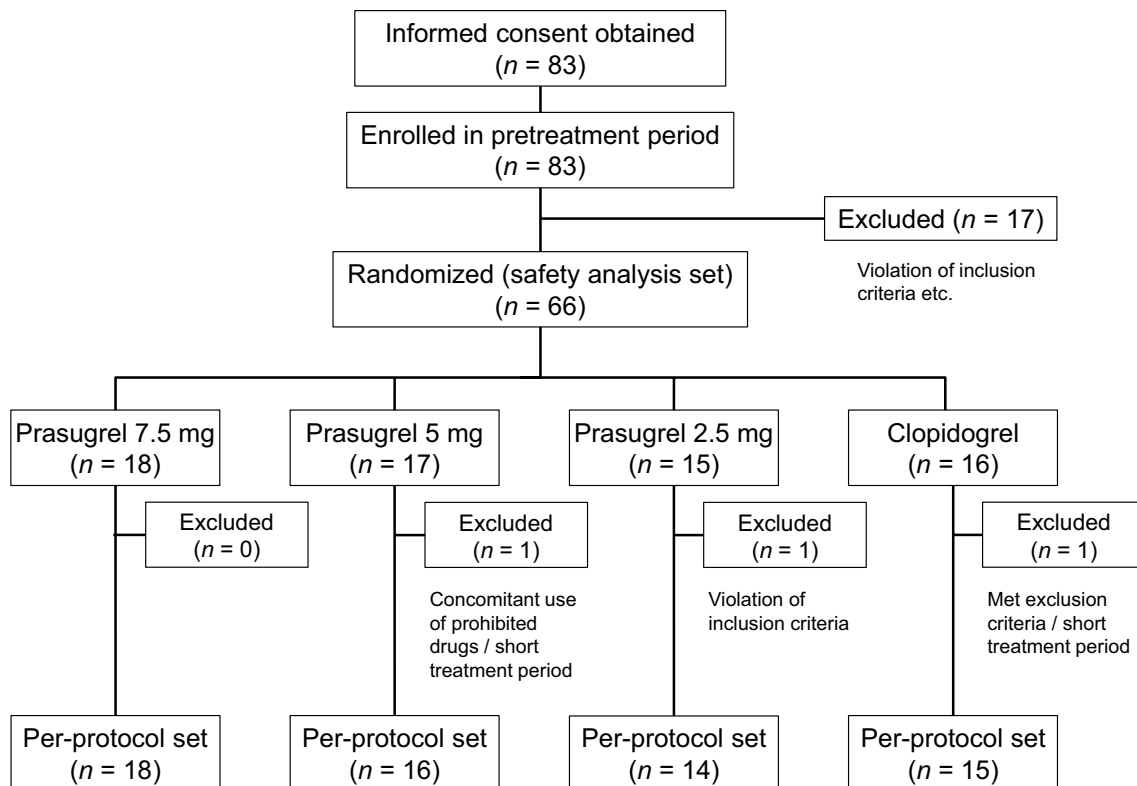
Informed consent obtained
($n$ = 83)

Enrolled in pretreatment period
($n$ = 83)

Excluded ($n$ = 17)

Violation of inclusion criteria etc.

Randomized (safety analysis set)
($n$ = 66)

Prasugrel 7.5 mg
($n$ = 18)

Excluded
($n$ = 0)

Per-protocol set
($n$ = 18)

Prasugrel 5 mg
($n$ = 17)

Excluded
($n$ = 1)

Concomitant use of prohibited drugs / short treatment period

Per-protocol set
($n$ = 16)

Prasugrel 2.5 mg
($n$ = 15)

Excluded
($n$ = 1)

Violation of inclusion criteria

Per-protocol set
($n$ = 14)

Clopidogrel
($n$ = 16)

Excluded
($n$ = 1)

Met exclusion criteria / short treatment period

Per-protocol set
($n$ = 15)